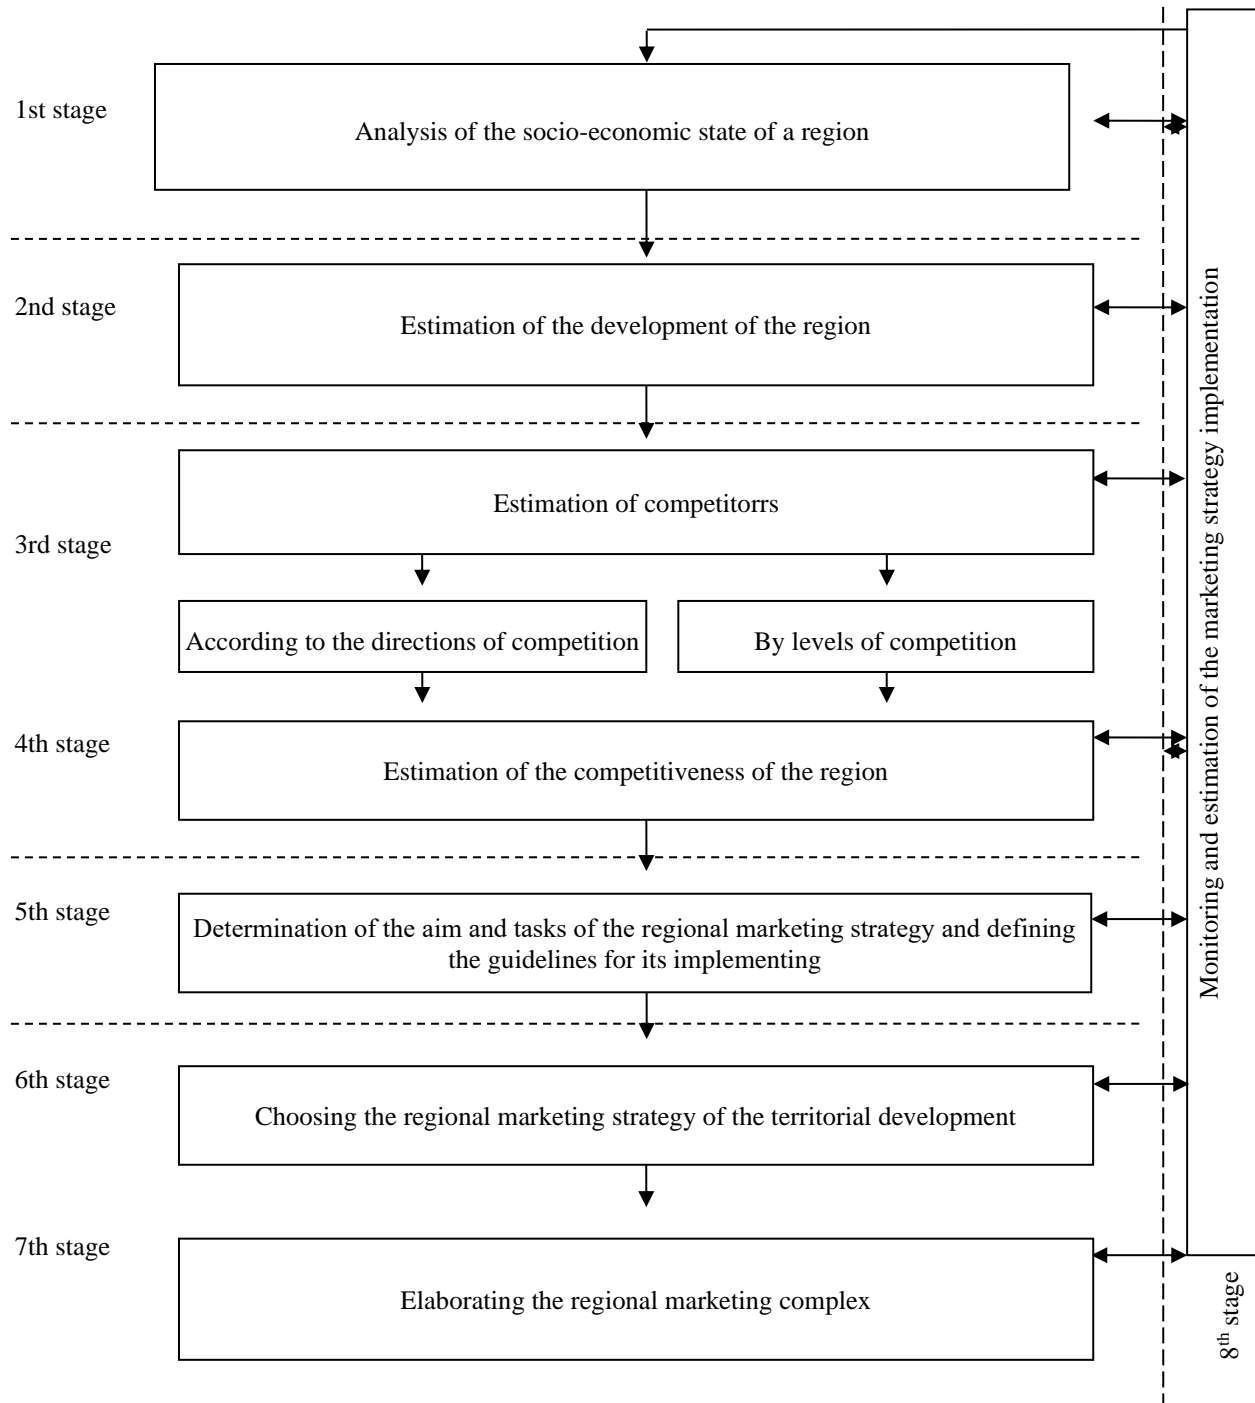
1st stage

Analysis of the socio-economic state of a region

2nd stage

Estimation of the development of the region

3rd stage

Estimation of competitorrs

According to the directions of competition

By levels of competition

4th stage

Estimation of the competitiveness of the region

5th stage

Determination of the aim and tasks of the regional marketing strategy and defining the guidelines for its implementing

6th stage

Choosing the regional marketing strategy of the territorial development

7th stage

Elaborating the regional marketing complex

Monitoring and estimation of the marketing strategy implementation

8$^{th}$ stage